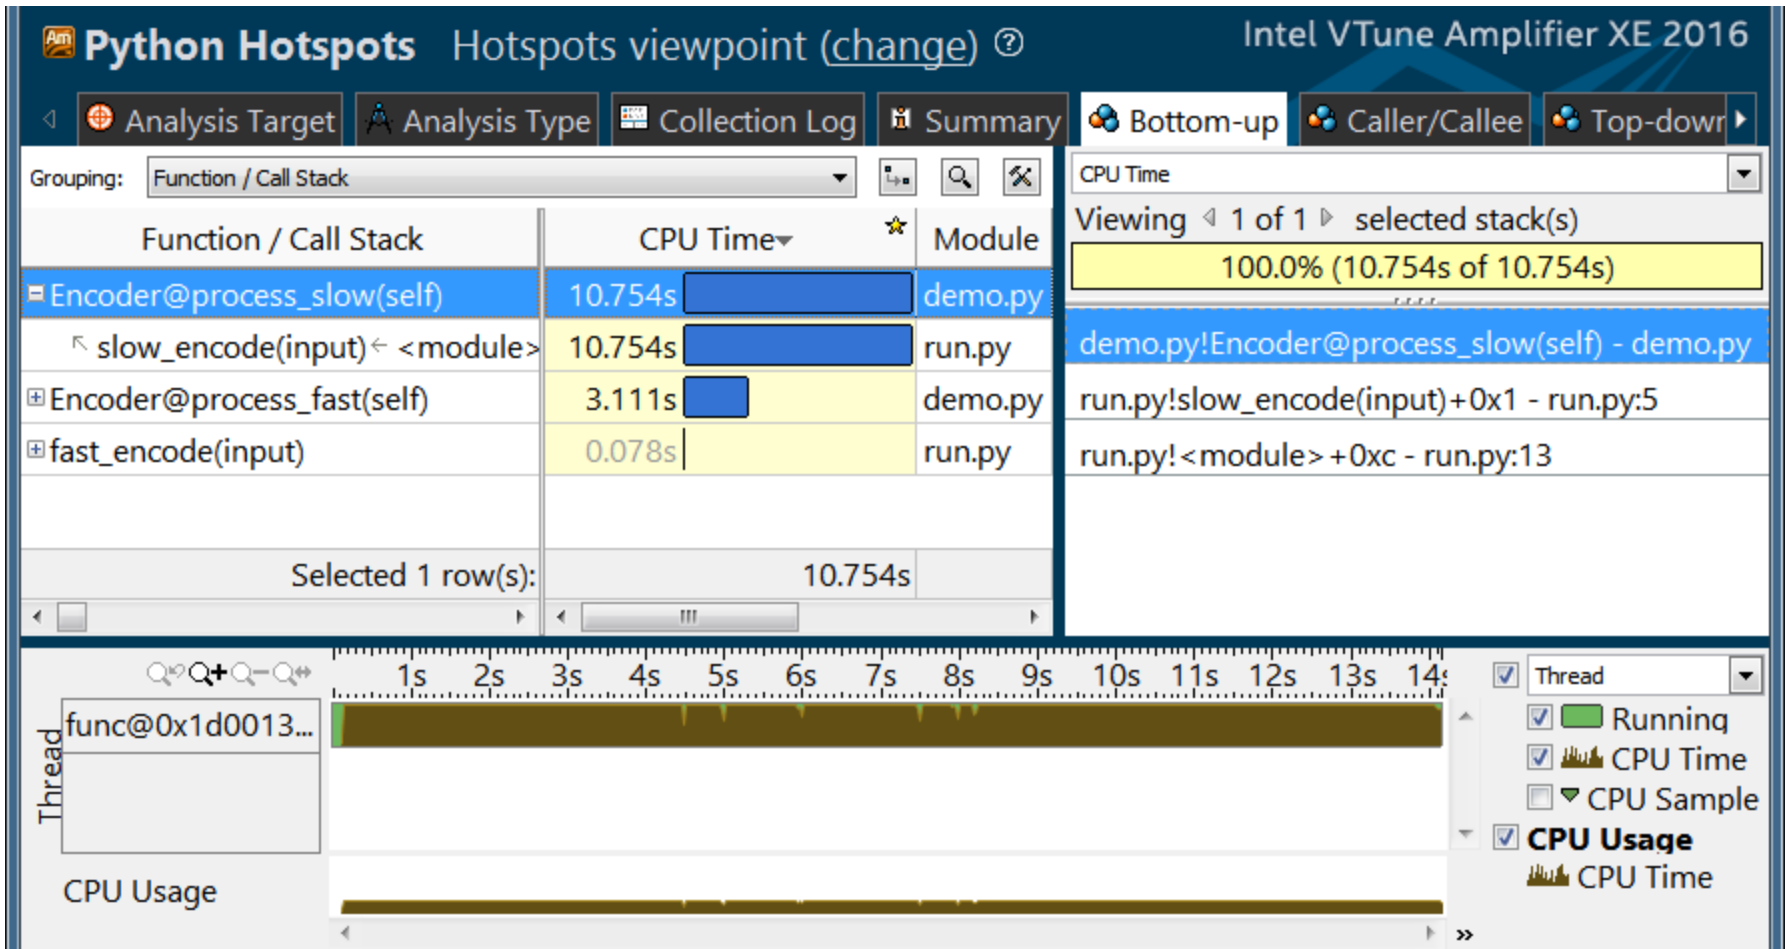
Python Hotspots Hotspots viewpoint (change) ⓘ Intel VTune Amplifier XE 2016

Analysis Target | Analysis Type | Collection Log | Summary | Bottom-up | Caller/Callee | Top-down

Grouping: Function / Call Stack

CPU Time

| Function / Call Stack | CPU Time | Module |
|---|---|---|
| Encoder@process_slow(self) | 10.754s | demo.py |
| slow_encode(input) ← <module> | 10.754s | run.py |
| Encoder@process_fast(self) | 3.111s | demo.py |
| fast_encode(input) | 0.078s | run.py |
| Selected 1 row(s): | 10.754s | |

Viewing 1 of 1 selected stack(s)

100.0% (10.754s of 10.754s)

demo.py!Encoder@process_slow(self) - demo.py

run.py!slow_encode(input)+0x1 - run.py:5

run.py!<module>+0xc - run.py:13

1s 2s 3s 4s 5s 6s 7s 8s 9s 10s 11s 12s 13s 14s

Thread

func@0x1d0013...

CPU Usage

Thread

Running

CPU Time

CPU Sample

CPU Usage

CPU Time